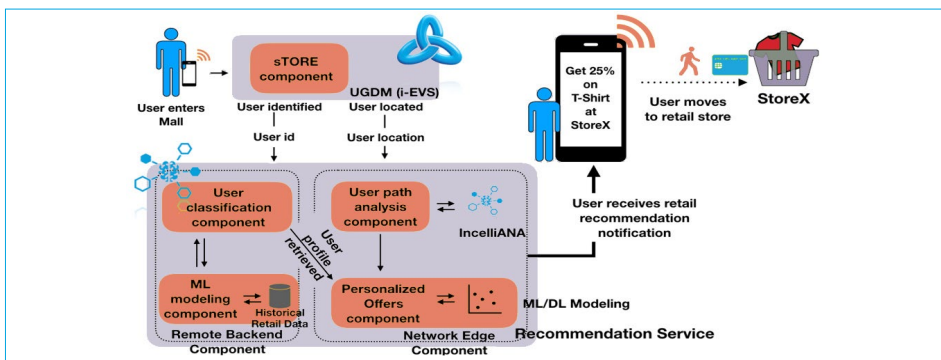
User enters Mall

sTORE component

UGDM (i-EVS)

User identified

User located

User id

User location

User classification component

ML modeling component

Historical Retail Data

Remote Backend Component

User profile retrieved

User path analysis component

IncelliANA

Personalized Offers component

ML/DL Modeling

Network Edge Component

Recommendation Service

Get 25% on T-Shirt at StoreX

User receives retail recommendation notification

User moves to retail store

StoreX